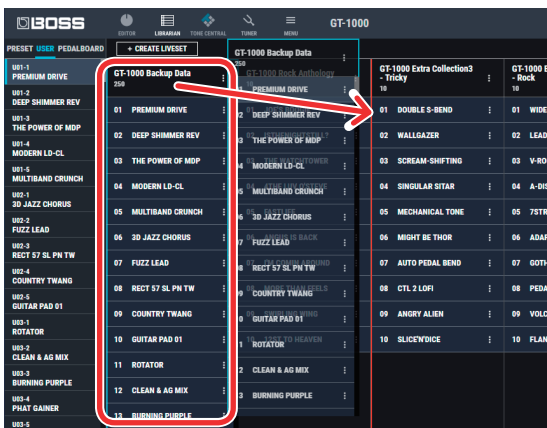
BOSS

EDITOR LIBRARIAN TONE CENTRAL TUNER MENU

GT-1000

PRESET USER PEDALBOARD

+ CREATE LIVESET

U01-1 PREMIUM DRIVE
U01-2 DEEP SHIMMER REV
U01-3 THE POWER OF MDP
U01-4 MODERN LD-CL
U01-5 MULTIBAND CRUNCH
U02-1 3D JAZZ CHORUS
U02-2 FUZZ LEAD
U02-3 RECT 57 SL PN TW
U02-4 COUNTRY TWANG
U02-5 GUITAR PAD 01
U03-1 ROTATOR
U03-2 CLEAN & AG MIX
U03-3 BURNING PURPLE
U03-4 PHAT GAINER
U03-5

GT-1000 Backup Data
250

01 PREMIUM DRIVE
02 DEEP SHIMMER REV
03 THE POWER OF MDP
04 MODERN LD-CL
05 MULTIBAND CRUNCH
06 3D JAZZ CHORUS
07 FUZZ LEAD
08 RECT 57 SL PN TW
09 COUNTRY TWANG
10 GUITAR PAD 01
11 ROTATOR
12 CLEAN & AG MIX
13 BURNING PURPLE

GT-1000 Backup Data
250
GT-1000 Rock Anthology

01 PREMIUM DRIVE
02 DEEP SHIMMER REV
03 THE POWER OF MDP
04 MODERN LD-CL
05 MULTIBAND CRUNCH
06 3D JAZZ CHORUS
07 FUZZ LEAD
08 RECT 57 SL PN TW
09 COUNTRY TWANG
10 GUITAR PAD 01
11 ROTATOR
12 CLEAN & AG MIX
13 BURNING PURPLE

GT-1000 Extra Collection3 - Tricky
10

01 DOUBLE S-BEND
02 WALLGAZER
03 SCREAM-SHIFTING
04 SINGULAR SITAR
05 MECHANICAL TONE
06 MIGHT BE THOR
07 AUTO PEDAL BEND
08 CTL 2 LOFI
09 ANGRY ALIEN
10 SLICE'N'DICE

GT-1000 E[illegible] - Rock
10

01 WIDE
02 LEAD
03 V-RO
04 A-DIS
05 7STR
06 ADAP
07 GOTH
08 GOTH
09 VOLC
10 FLAN